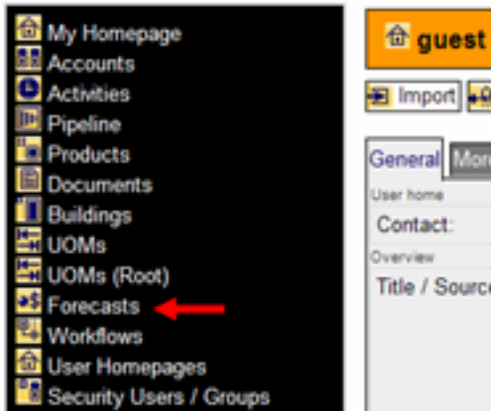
My Homepage
Accounts
Activities
Pipeline
Products
Documents
Buildings
UOMs
UOMs (Root)
Forecasts
Workflows
User Homepages
Security Users / Groups

guest

Import

General Mor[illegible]

User home
Contact:

Overview
Title / Sourc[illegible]